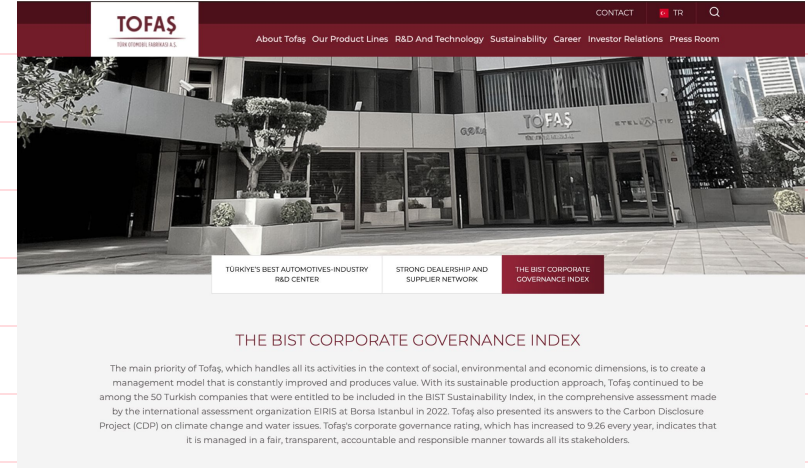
TOFAŞ
TÜRK OTOMOBİL FABRİKASI A.Ş.

CONTACT TR

About Tofaş Our Product Lines R&D And Technology Sustainability Career Investor Relations Press Room

TOFAŞ
STELLANTIS

TÜRKİYE'S BEST AUTOMOTIVES-INDUSTRY R&D CENTER

STRONG DEALERSHIP AND SUPPLIER NETWORK

THE BIST CORPORATE GOVERNANCE INDEX

THE BIST CORPORATE GOVERNANCE INDEX

The main priority of Tofaş, which handles all its activities in the context of social, environmental and economic dimensions, is to create a management model that is constantly improved and produces value. With its sustainable production approach, Tofaş continued to be among the 50 Turkish companies that were entitled to be included in the BIST Sustainability Index, in the comprehensive assessment made by the international assessment organization EIRIS at Borsa Istanbul in 2022. Tofaş also presented its answers to the Carbon Disclosure Project (CDP) on climate change and water issues. Tofaş's corporate governance rating, which has increased to 9.26 every year, indicates that it is managed in a fair, transparent, accountable and responsible manner towards all its stakeholders.